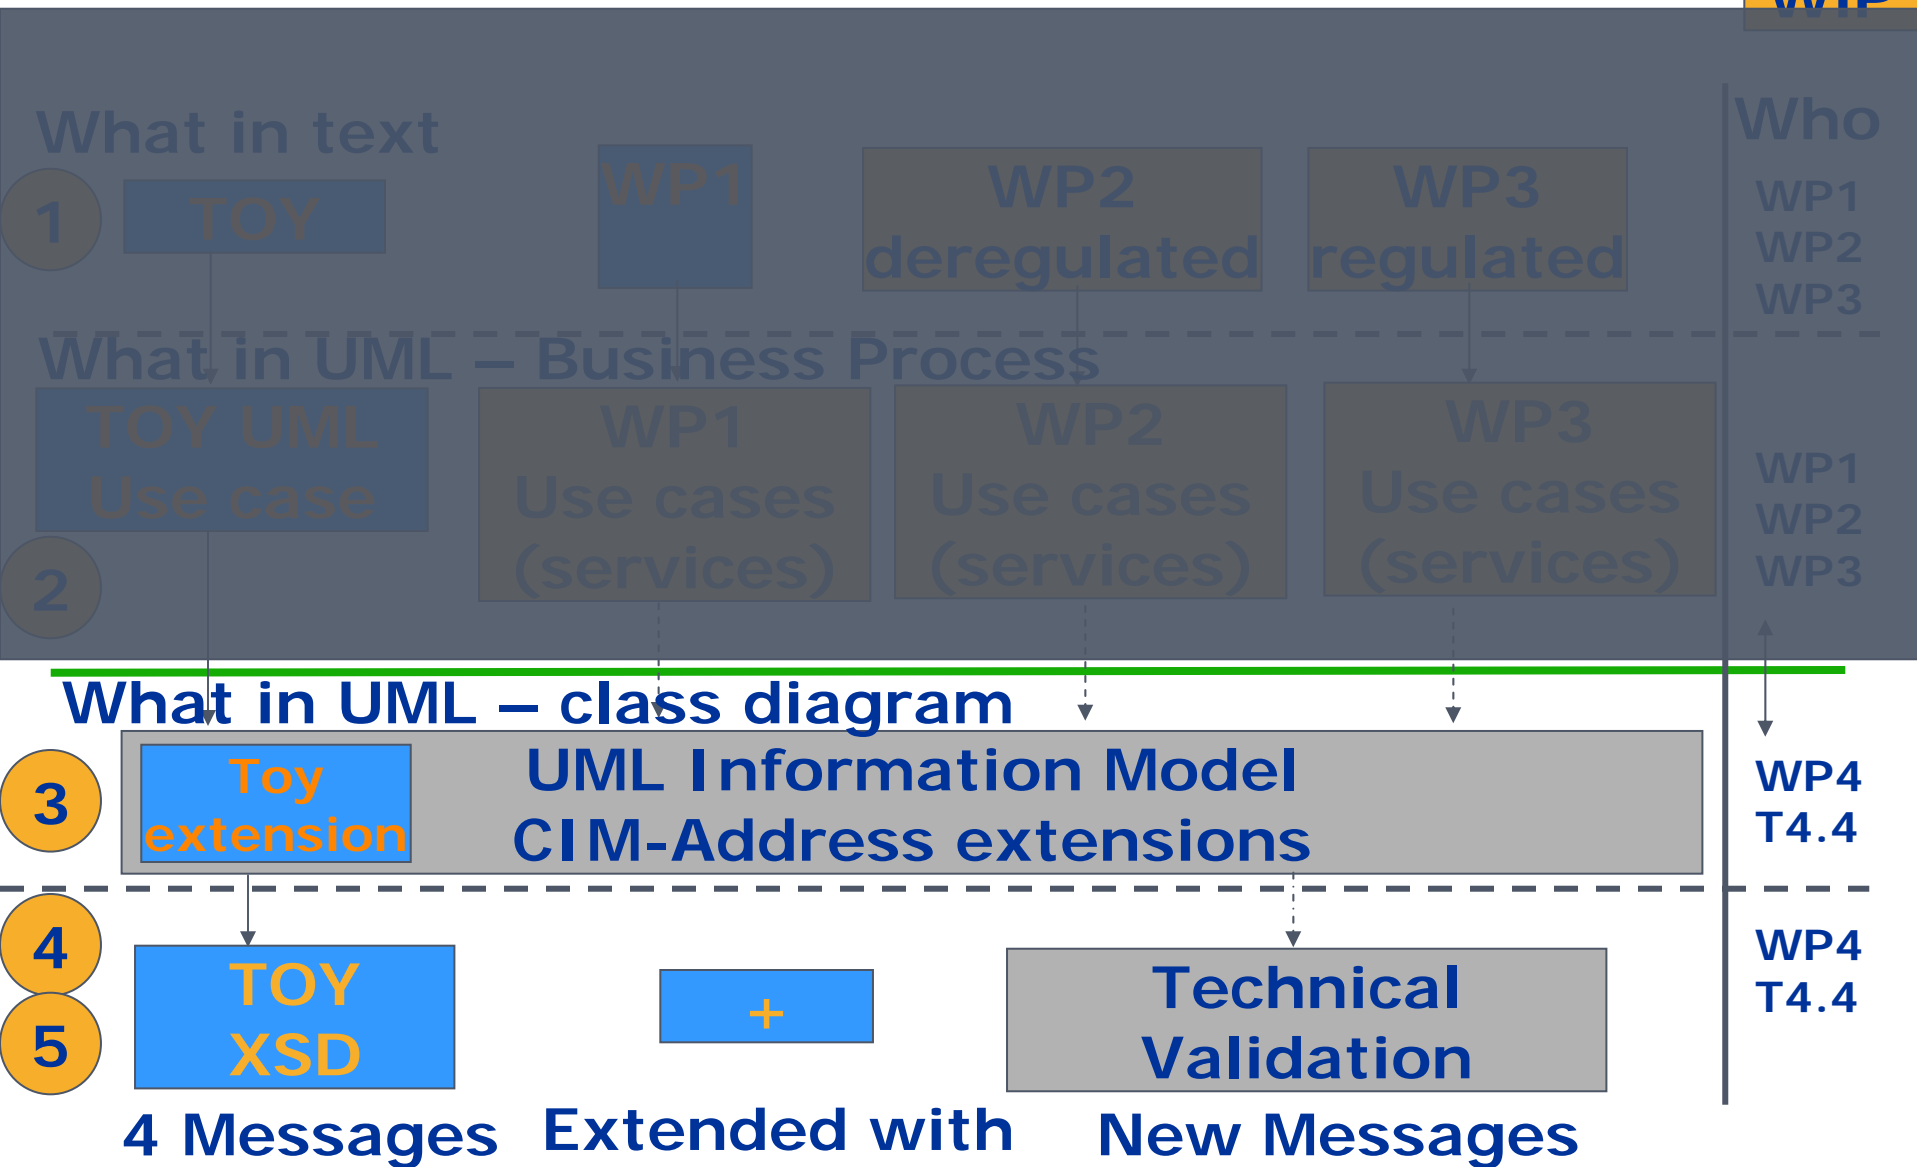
What in text

Who

1

TOY

WP1

WP2 deregulated

WP3 regulated

WP1
WP2
WP3

What in UML – Business Process

TOY UML Use case

WP1 Use cases (services)

WP2 Use cases (services)

WP3 Use cases (services)

2

WP1
WP2
WP3

What in UML – class diagram

3

Toy extension

UML Information Model
CIM-Address extensions

WP4
T4.4

4

5

TOY XSD

+

Technical Validation

WP4
T4.4

4 Messages

Extended with

New Messages